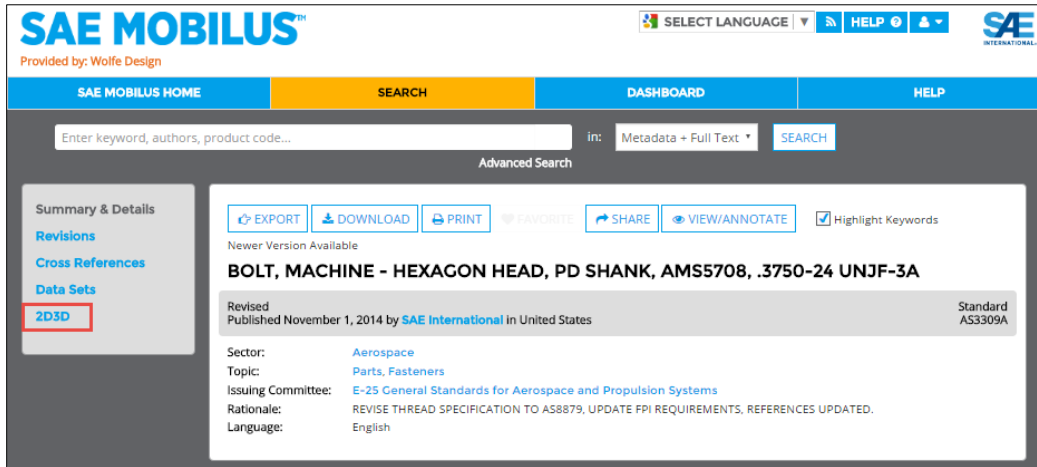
SAE MOBILUS™
Provided by: Wolfe Design

SELECT LANGUAGE ▼ HELP

SAE INTERNATIONAL

SAE MOBILUS HOME | SEARCH | DASHBOARD | HELP

Enter keyword, authors, product code...

in: Metadata + Full Text ▾ SEARCH

Advanced Search

Summary & Details
Revisions
Cross References
Data Sets
2D3D

EXPORT | DOWNLOAD | PRINT | FAVORITE | SHARE | VIEW/ANNOTATE | Highlight Keywords

Newer Version Available

BOLT, MACHINE - HEXAGON HEAD, PD SHANK, AMS5708, .3750-24 UNJF-3A

Revised
Published November 1, 2014 by SAE International in United States

Standard
AS3309A

Sector: Aerospace
Topic: Parts, Fasteners
Issuing Committee: E-25 General Standards for Aerospace and Propulsion Systems
Rationale: REVISE THREAD SPECIFICATION TO AS8879, UPDATE FPI REQUIREMENTS, REFERENCES UPDATED.
Language: English